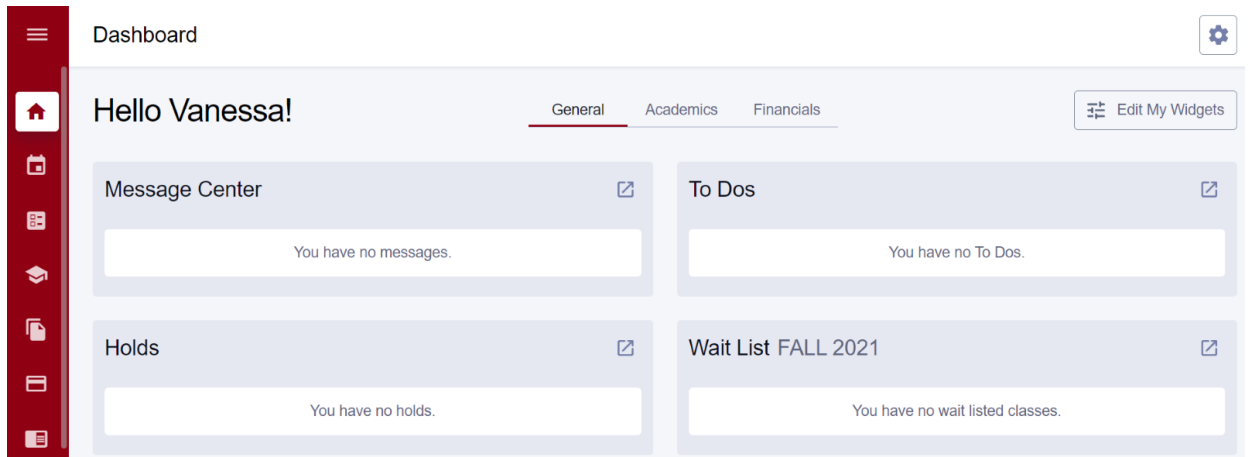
Dashboard

Hello Vanessa!

General Academics Financials

Edit My Widgets

Message Center

You have no messages.

To Dos

You have no To Dos.

Holds

You have no holds.

Wait List FALL 2021

You have no wait listed classes.